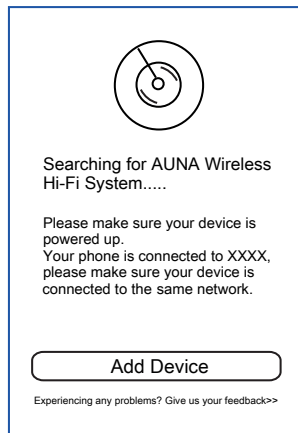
Searching for AUNA Wireless Hi-Fi System.....

Please make sure your device is powered up.
Your phone is connected to XXXX, please make sure your device is connected to the same network.

Add Device

Experiencing any problems? Give us your feedback>>